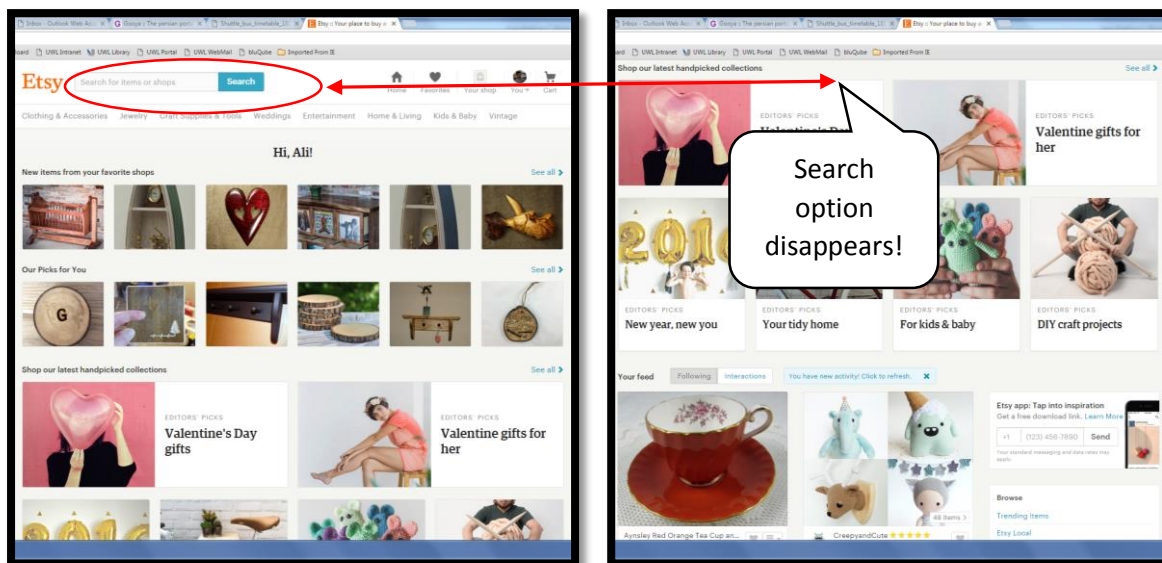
Inbox - Outlook Web Acc | G iSooya | The persian port | Shuttle_bus_timetable_1 | Etsy :: Your place to buy a

ard | UWL Intranet | UWL Library | UWL Portal | UWL WebMail | bluQube | Imported From IE

Etsy | Search for items or shops | Search

Home | Favorites | Your shop | You | Cart

Clothing & Accessories | Jewelry | Craft Supplies & Tools | Weddings | Entertainment | Home & Living | Kids & Baby | Vintage

Hi, Ali!

New items from your favorite shops | See all

Our Picks for You | See all

G

Shop our latest handpicked collections | See all

EDITORS' PICKS
Valentine's Day gifts

EDITORS' PICKS
Valentine gifts for her

Inbox - Outlook Web Acc | G iSooya | The persian port | Shuttle_bus_timetable_1 | Etsy :: Your place to buy a

ard | UWL Intranet | UWL Library | UWL Portal | UWL WebMail | bluQube | Imported From IE

Shop our latest handpicked collections | See all

EDITORS' PICKS
Valentine's Day

EDITORS' PICKS
Valentine gifts for her

Search option disappears!

EDITORS' PICKS
New year, new you

EDITORS' PICKS
Your tidy home

EDITORS' PICKS
For kids & baby

EDITORS' PICKS
DIY craft projects

Your feed | Following | Interactions | You have new activity! Click to refresh.

Etsy app: Tap into inspiration
Get a free download link. Learn More
+1 | (123) 456-7890 | Send
Your standard messaging and data rates may apply

Browse
Trending Items
Etsy Local

Aynsley Red Orange Tea Cup an...

CreepyandCute

48 items